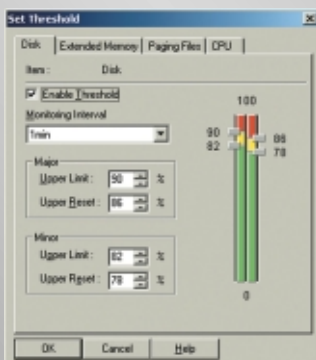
Set Threshold
Disk | Extended Memory | Paging Files | CPU
Item : Disk
Enable Threshold
Monitoring Interval
1min
Major
Upper Limit : 90 %
Upper Reset : 86 %
Minor
Upper Limit : 82 %
Upper Reset : 78 %
100
90
82
86
78
0
OK Cancel Help